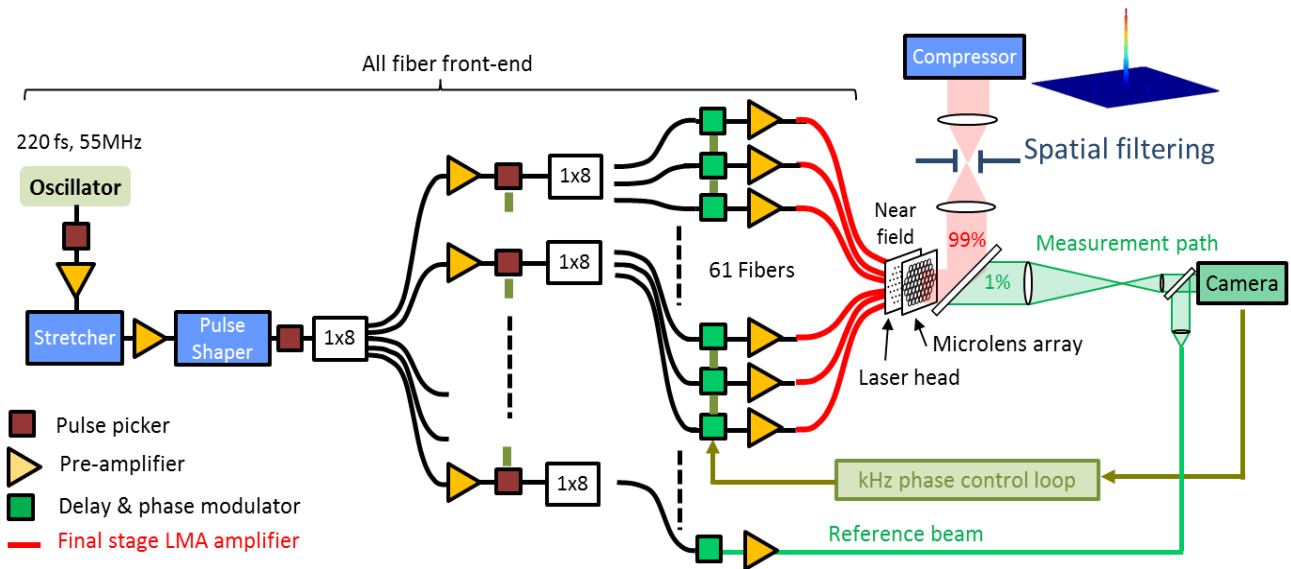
All fiber front-end

220 fs, 55MHz

Oscillator

Stretcher

Pulse Shaper

1x8

1x8

1x8

1x8

61 Fibers

Compressor

Spatial filtering

Near field

99%

Measurement path

1%

Camera

Microlens array

Laser head

kHz phase control loop

Reference beam

Pulse picker

Pre-amplifier

Delay & phase modulator

Final stage LMA amplifier